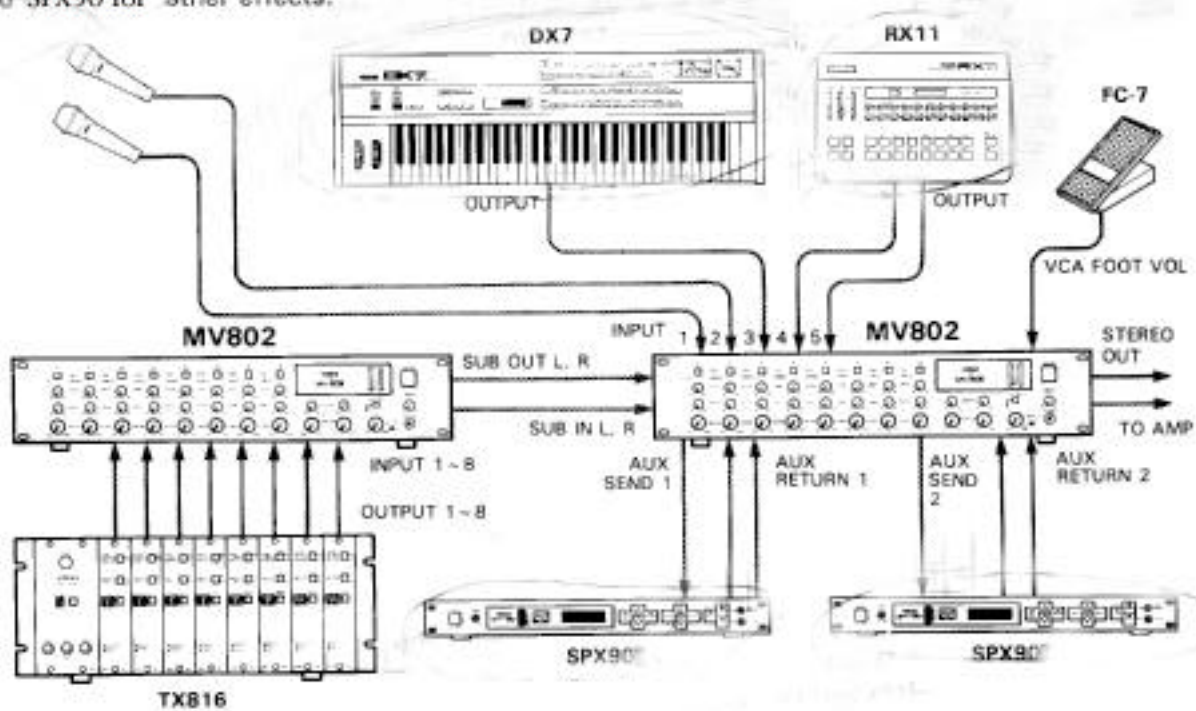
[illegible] SPX90 for "other" effects.

DX7

RX11

FC-7

OUTPUT

OUTPUT

VCA FOOT VOL

MV802

INPUT 1 2 3 4 5

MV802

STEREO OUT

SUB OUT L, R

SUB IN L, R

TO AMP

INPUT 1 ~ 8

AUX SEND 1

AUX RETURN 1

AUX SEND 2

AUX RETURN 2

OUTPUT 1 ~ 8

SPX9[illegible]

SPX9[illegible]

TX816